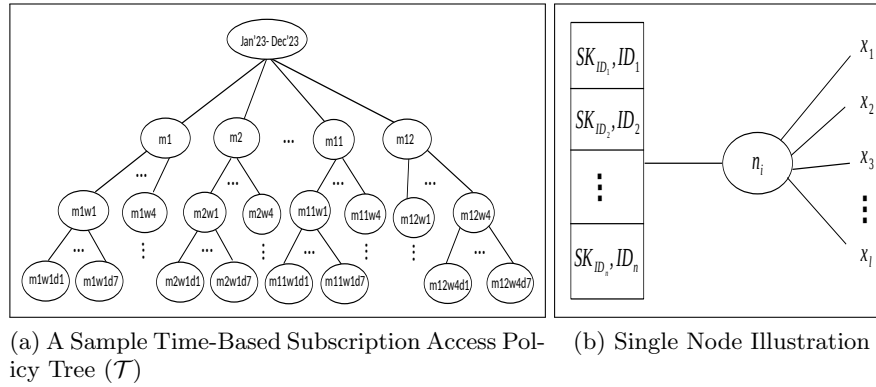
Jan'23- Dec'23

m1

m2

...

m11

m12

...

...

...

...

m1w1

m1w4

m2w1

m2w4

m11w1

m11w4

m12w1

m12w4

...

⋮

...

⋮

...

⋮

⋮

...

m1w1d1

m1w1d7

m2w1d1

m2w1d7

m11w1d1

m11w1d7

m12w4d1

m12w4d7

$SK_{ID_1}, ID_1$

$SK_{ID_2}, ID_2$

⋮

$SK_{ID_n}, ID_n$

$n_i$

$x_1$

$x_2$

$x_3$

⋮

$x_l$

(a) A Sample Time-Based Subscription Access Policy Tree ($\mathcal{T}$)

(b) Single Node Illustration